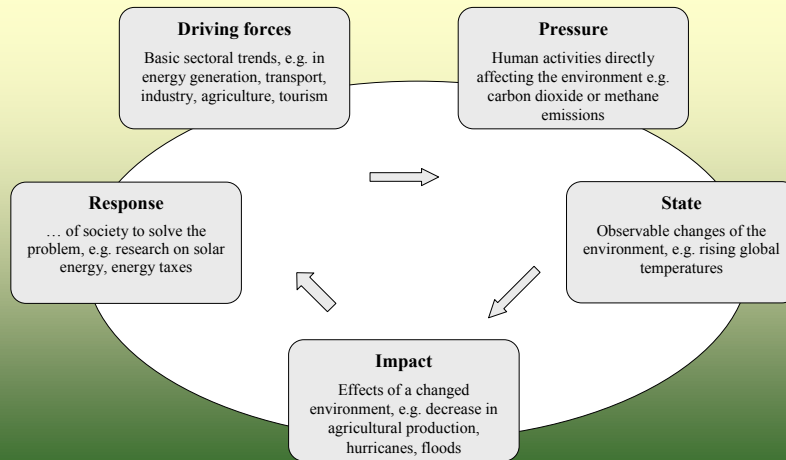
**Driving forces**

Basic sectoral trends, e.g. in energy generation, transport, industry, agriculture, tourism

**Pressure**

Human activities directly affecting the environment e.g. carbon dioxide or methane emissions

**State**

Observable changes of the environment, e.g. rising global temperatures

**Impact**

Effects of a changed environment, e.g. decrease in agricultural production, hurricanes, floods

**Response**

… of society to solve the problem, e.g. research on solar energy, energy taxes